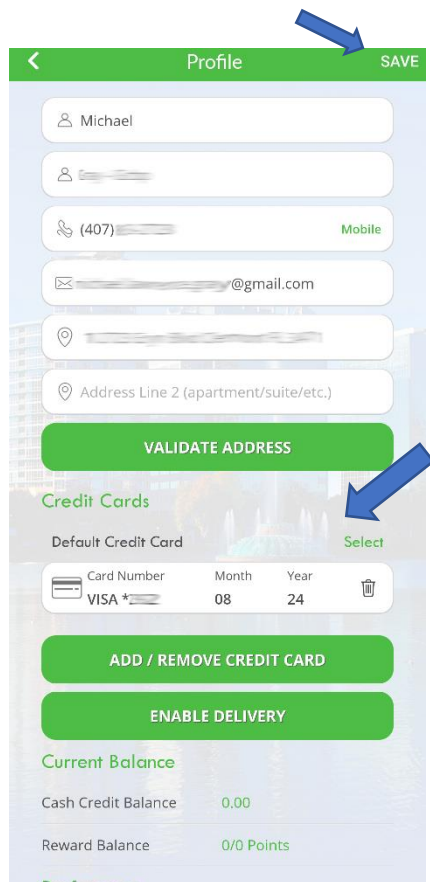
Profile

SAVE

Michael

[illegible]

(407)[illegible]

Mobile

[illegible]@gmail.com

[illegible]

Address Line 2 (apartment/suite/etc.)

VALIDATE ADDRESS

Credit Cards

Default Credit Card

Select

| Card Number | Month | Year |
|---|---|---|
| VISA *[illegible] | 08 | 24 |

ADD / REMOVE CREDIT CARD

ENABLE DELIVERY

Current Balance

Cash Credit Balance 0.00

Reward Balance 0/0 Points

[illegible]